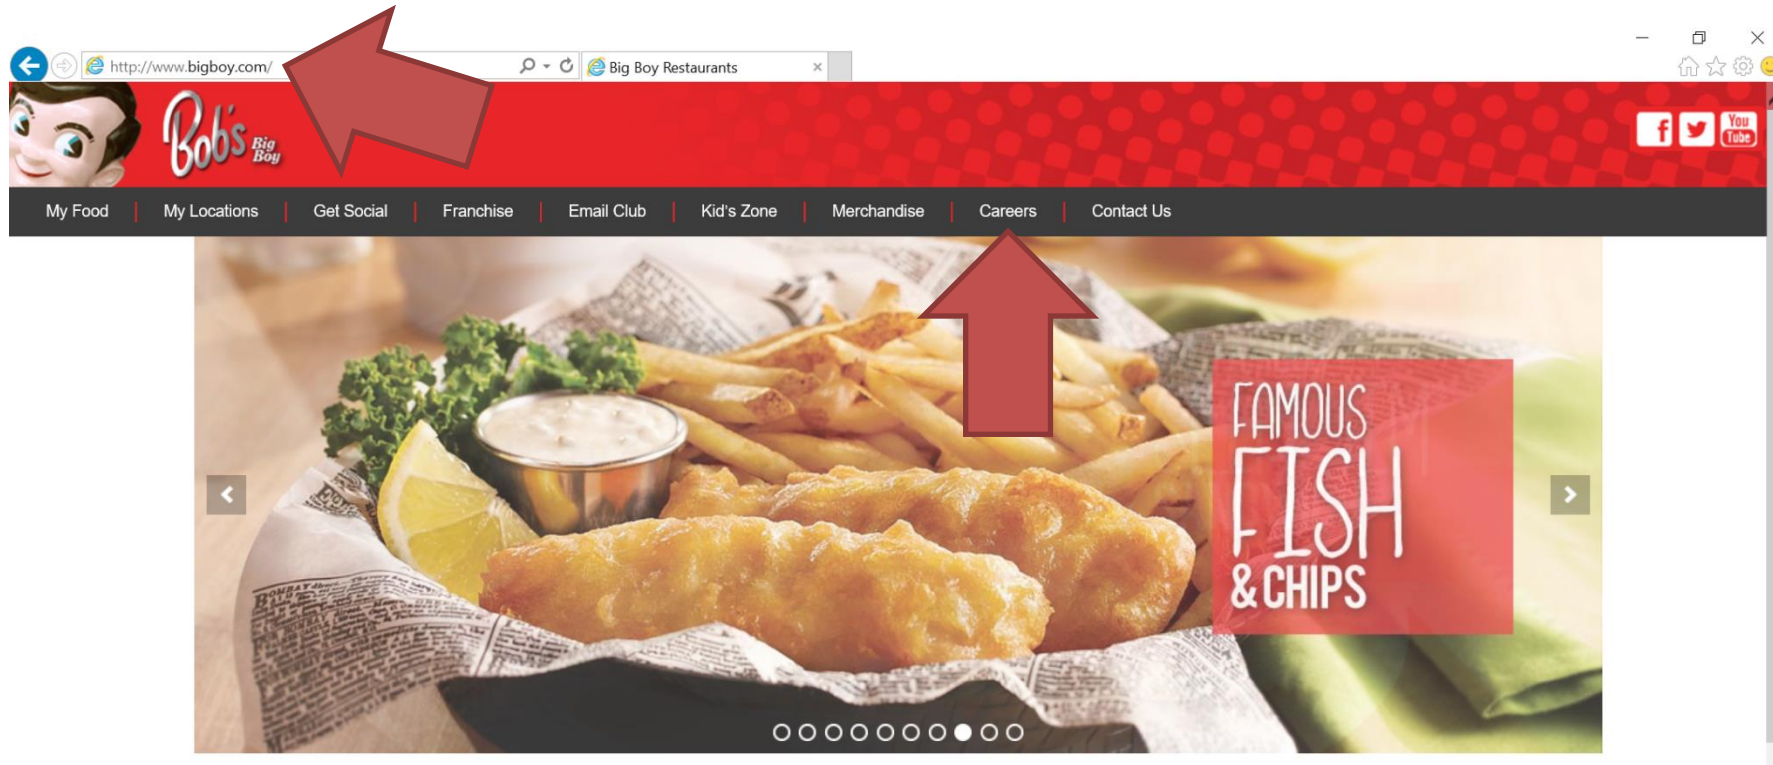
http://www.bigboy.com/

Big Boy Restaurants

Bob's Big Boy

You Tube

My Food | My Locations | Get Social | Franchise | Email Club | Kid's Zone | Merchandise | Careers | Contact Us

FAMOUS FISH & CHIPS